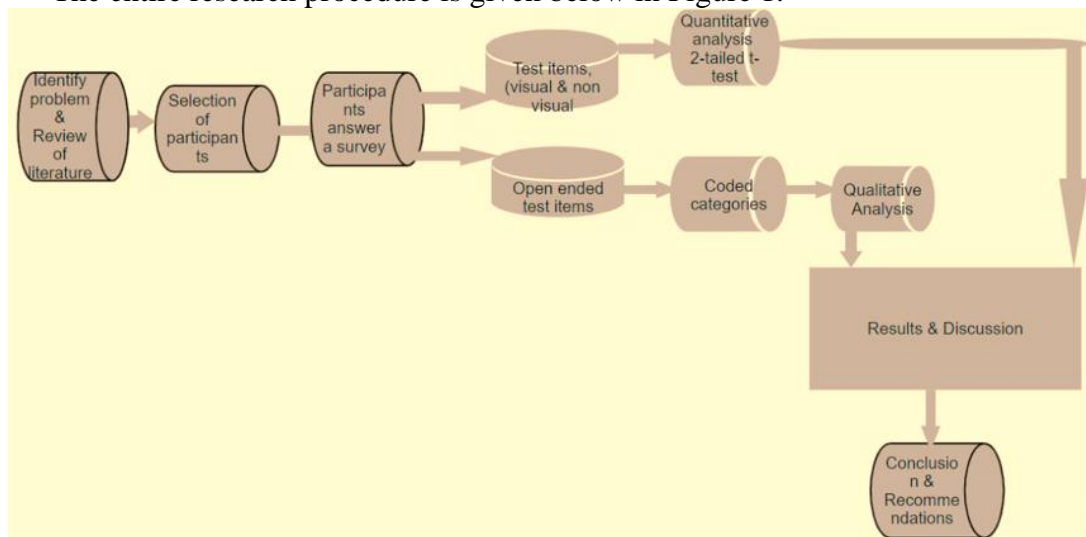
The entire research procedure is given below in Figure 1.

Identify problem & Review of literature

Selection of participants

Participants answer a survey

Test items, (visual & non visual

Quantitative analysis 2-tailed t-test

Open ended test items

Coded categories

Qualitative Analysis

Results & Discussion

Conclusion & Recommendations